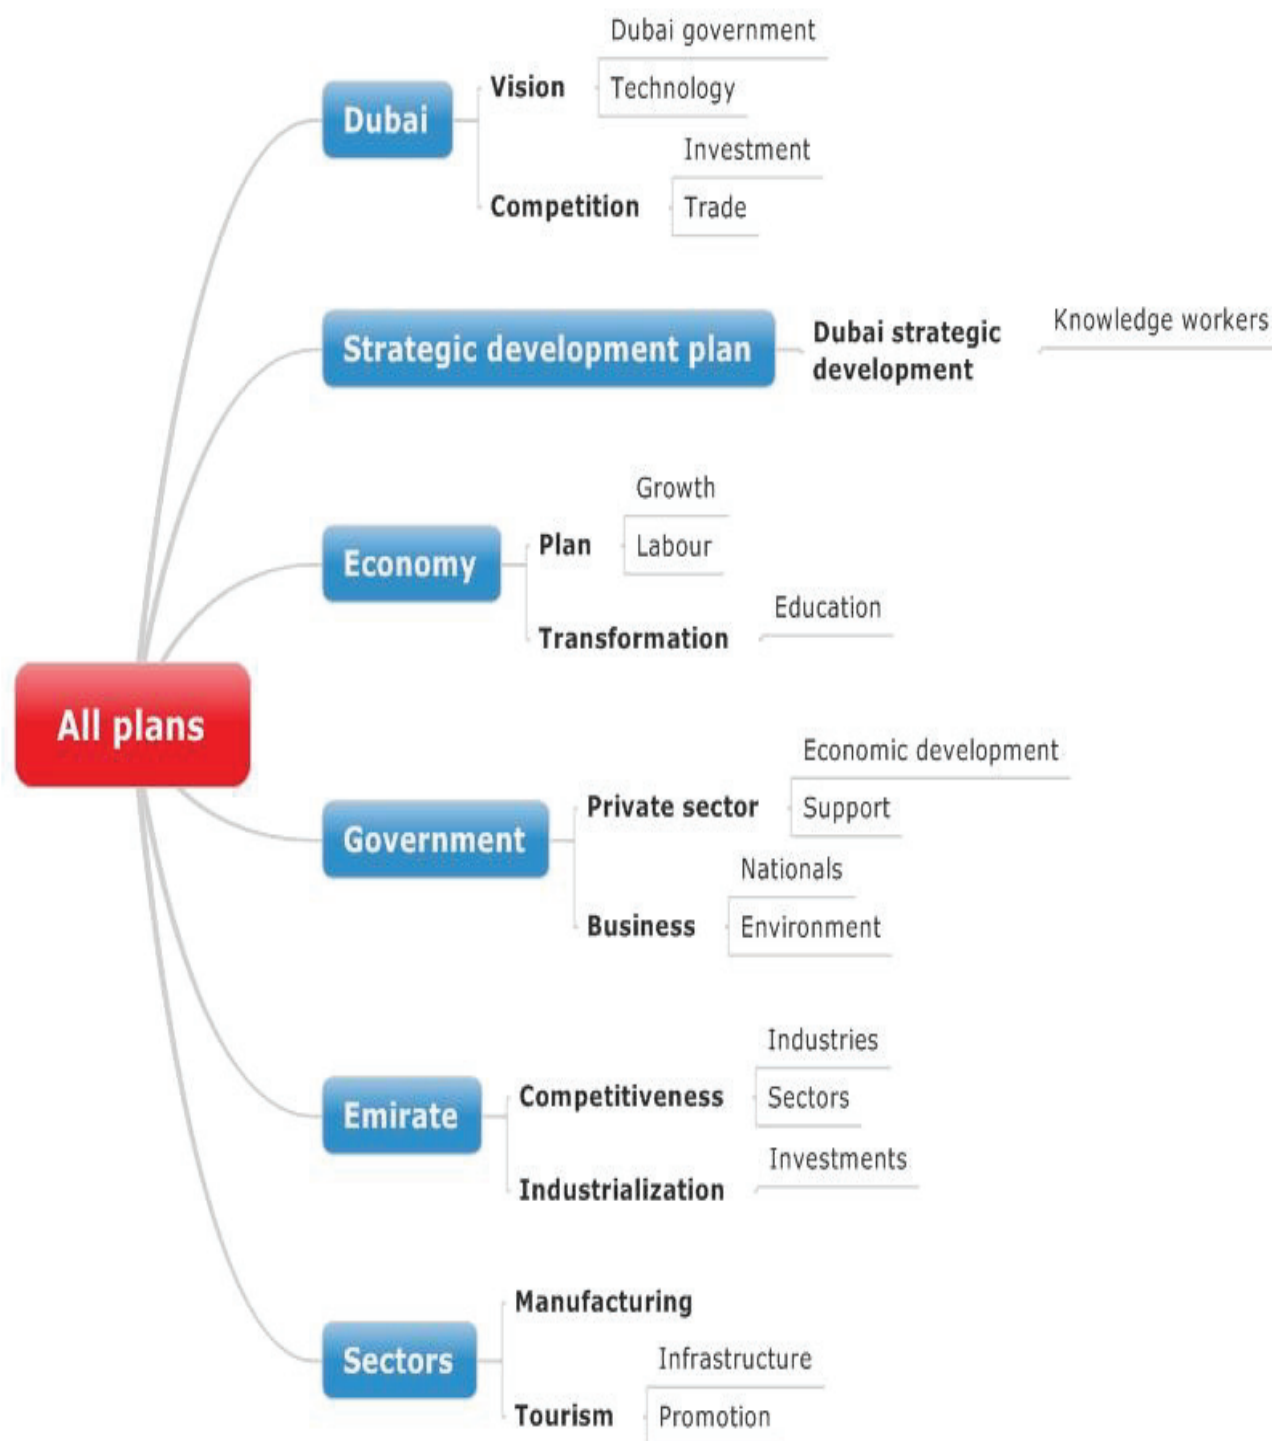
Dubai government
Dubai
Vision
Technology
Investment
Competition
Trade

Strategic development plan
Dubai strategic development
Knowledge workers

Growth
Economy
Plan
Labour
Education
Transformation

All plans

Economic development
Government
Private sector
Support
Nationals
Business
Environment

Industries
Emirate
Competitiveness
Sectors
Investments
Industrialization

Manufacturing
Sectors
Infrastructure
Tourism
Promotion